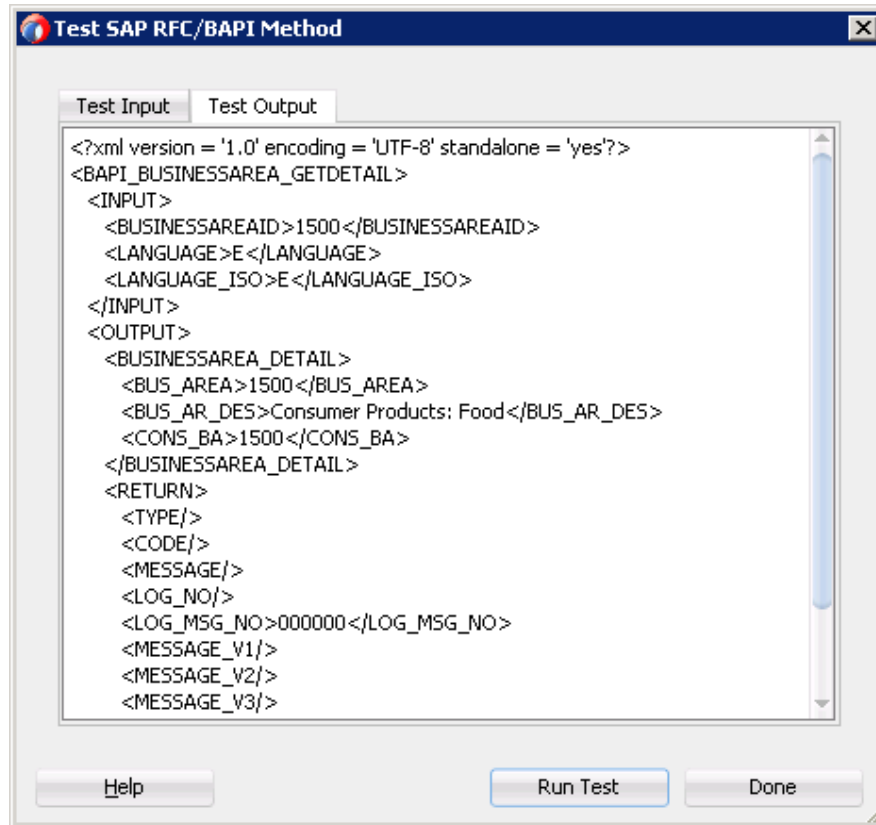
Test SAP RFC/BAPI Method

Test Input
Test Output

<?xml version = '1.0' encoding = 'UTF-8' standalone = 'yes'?>
<BAPI_BUSINESSAREA_GETDETAIL>
<INPUT>
<BUSINESSAREAID>1500</BUSINESSAREAID>
<LANGUAGE>E</LANGUAGE>
<LANGUAGE_ISO>E</LANGUAGE_ISO>
</INPUT>
<OUTPUT>
<BUSINESSAREA_DETAIL>
<BUS_AREA>1500</BUS_AREA>
<BUS_AR_DES>Consumer Products: Food</BUS_AR_DES>
<CONS_BA>1500</CONS_BA>
</BUSINESSAREA_DETAIL>
<RETURN>
<TYPE/>
<CODE/>
<MESSAGE/>
<LOG_NO/>
<LOG_MSG_NO>000000</LOG_MSG_NO>
<MESSAGE_V1/>
<MESSAGE_V2/>
<MESSAGE_V3/>

Help
Run Test
Done